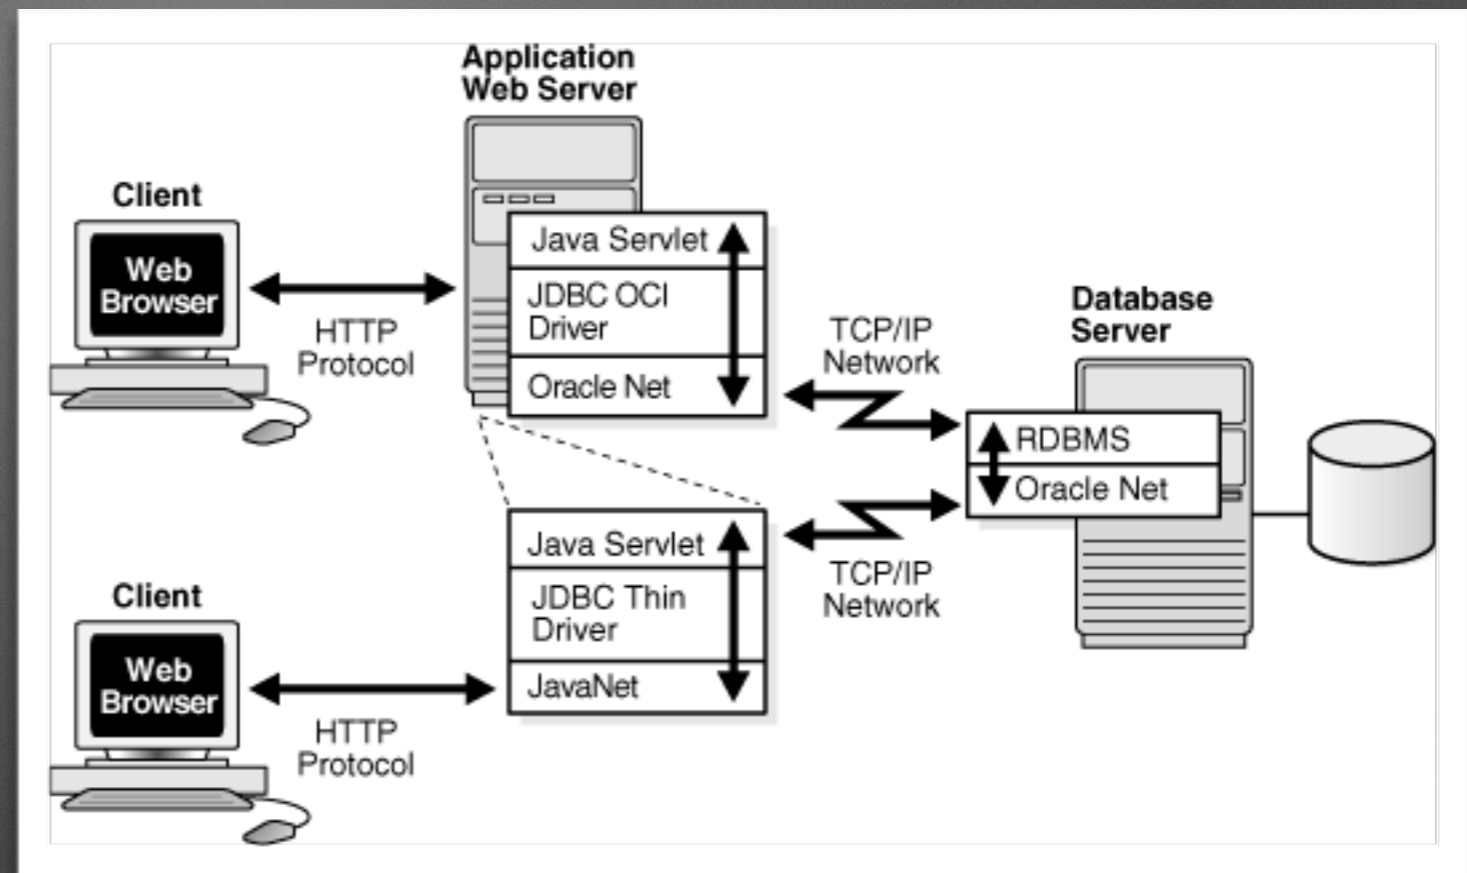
Application Web Server

Client

Web Browser

HTTP Protocol

Java Servlet

JDBC OCI Driver

Oracle Net

TCP/IP Network

Database Server

RDBMS

Oracle Net

Java Servlet

JDBC Thin Driver

JavaNet

TCP/IP Network

Client

Web Browser

HTTP Protocol